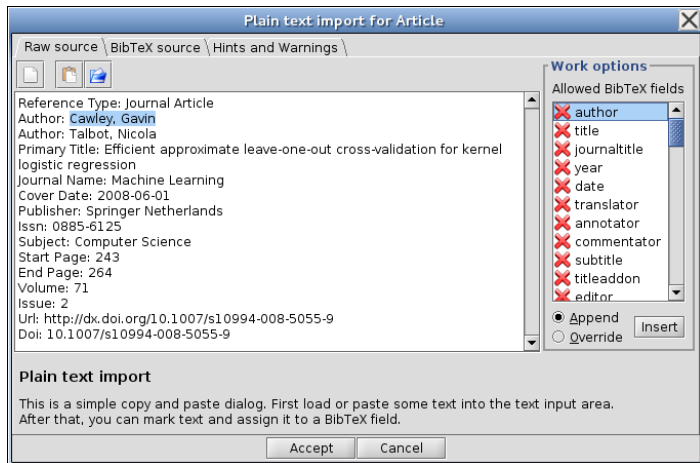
Plain text import for Article

Raw source | BibTeX source | Hints and Warnings

Reference Type: Journal Article
Author: Cawley, Gavin
Author: Talbot, Nicola
Primary Title: Efficient approximate leave-one-out cross-validation for kernel logistic regression
Journal Name: Machine Learning
Cover Date: 2008-06-01
Publisher: Springer Netherlands
Issn: 0885-6125
Subject: Computer Science
Start Page: 243
End Page: 264
Volume: 71
Issue: 2
Url: http://dx.doi.org/10.1007/s10994-008-5055-9
Doi: 10.1007/s10994-008-5055-9

Work options
Allowed BibTeX fields
author
title
journaltitle
year
date
translator
annotator
commentator
subtitle
titleaddon
editor

Append
Override
Insert

Plain text import

This is a simple copy and paste dialog. First load or paste some text into the text input area. After that, you can mark text and assign it to a BibTeX field.

Accept
Cancel